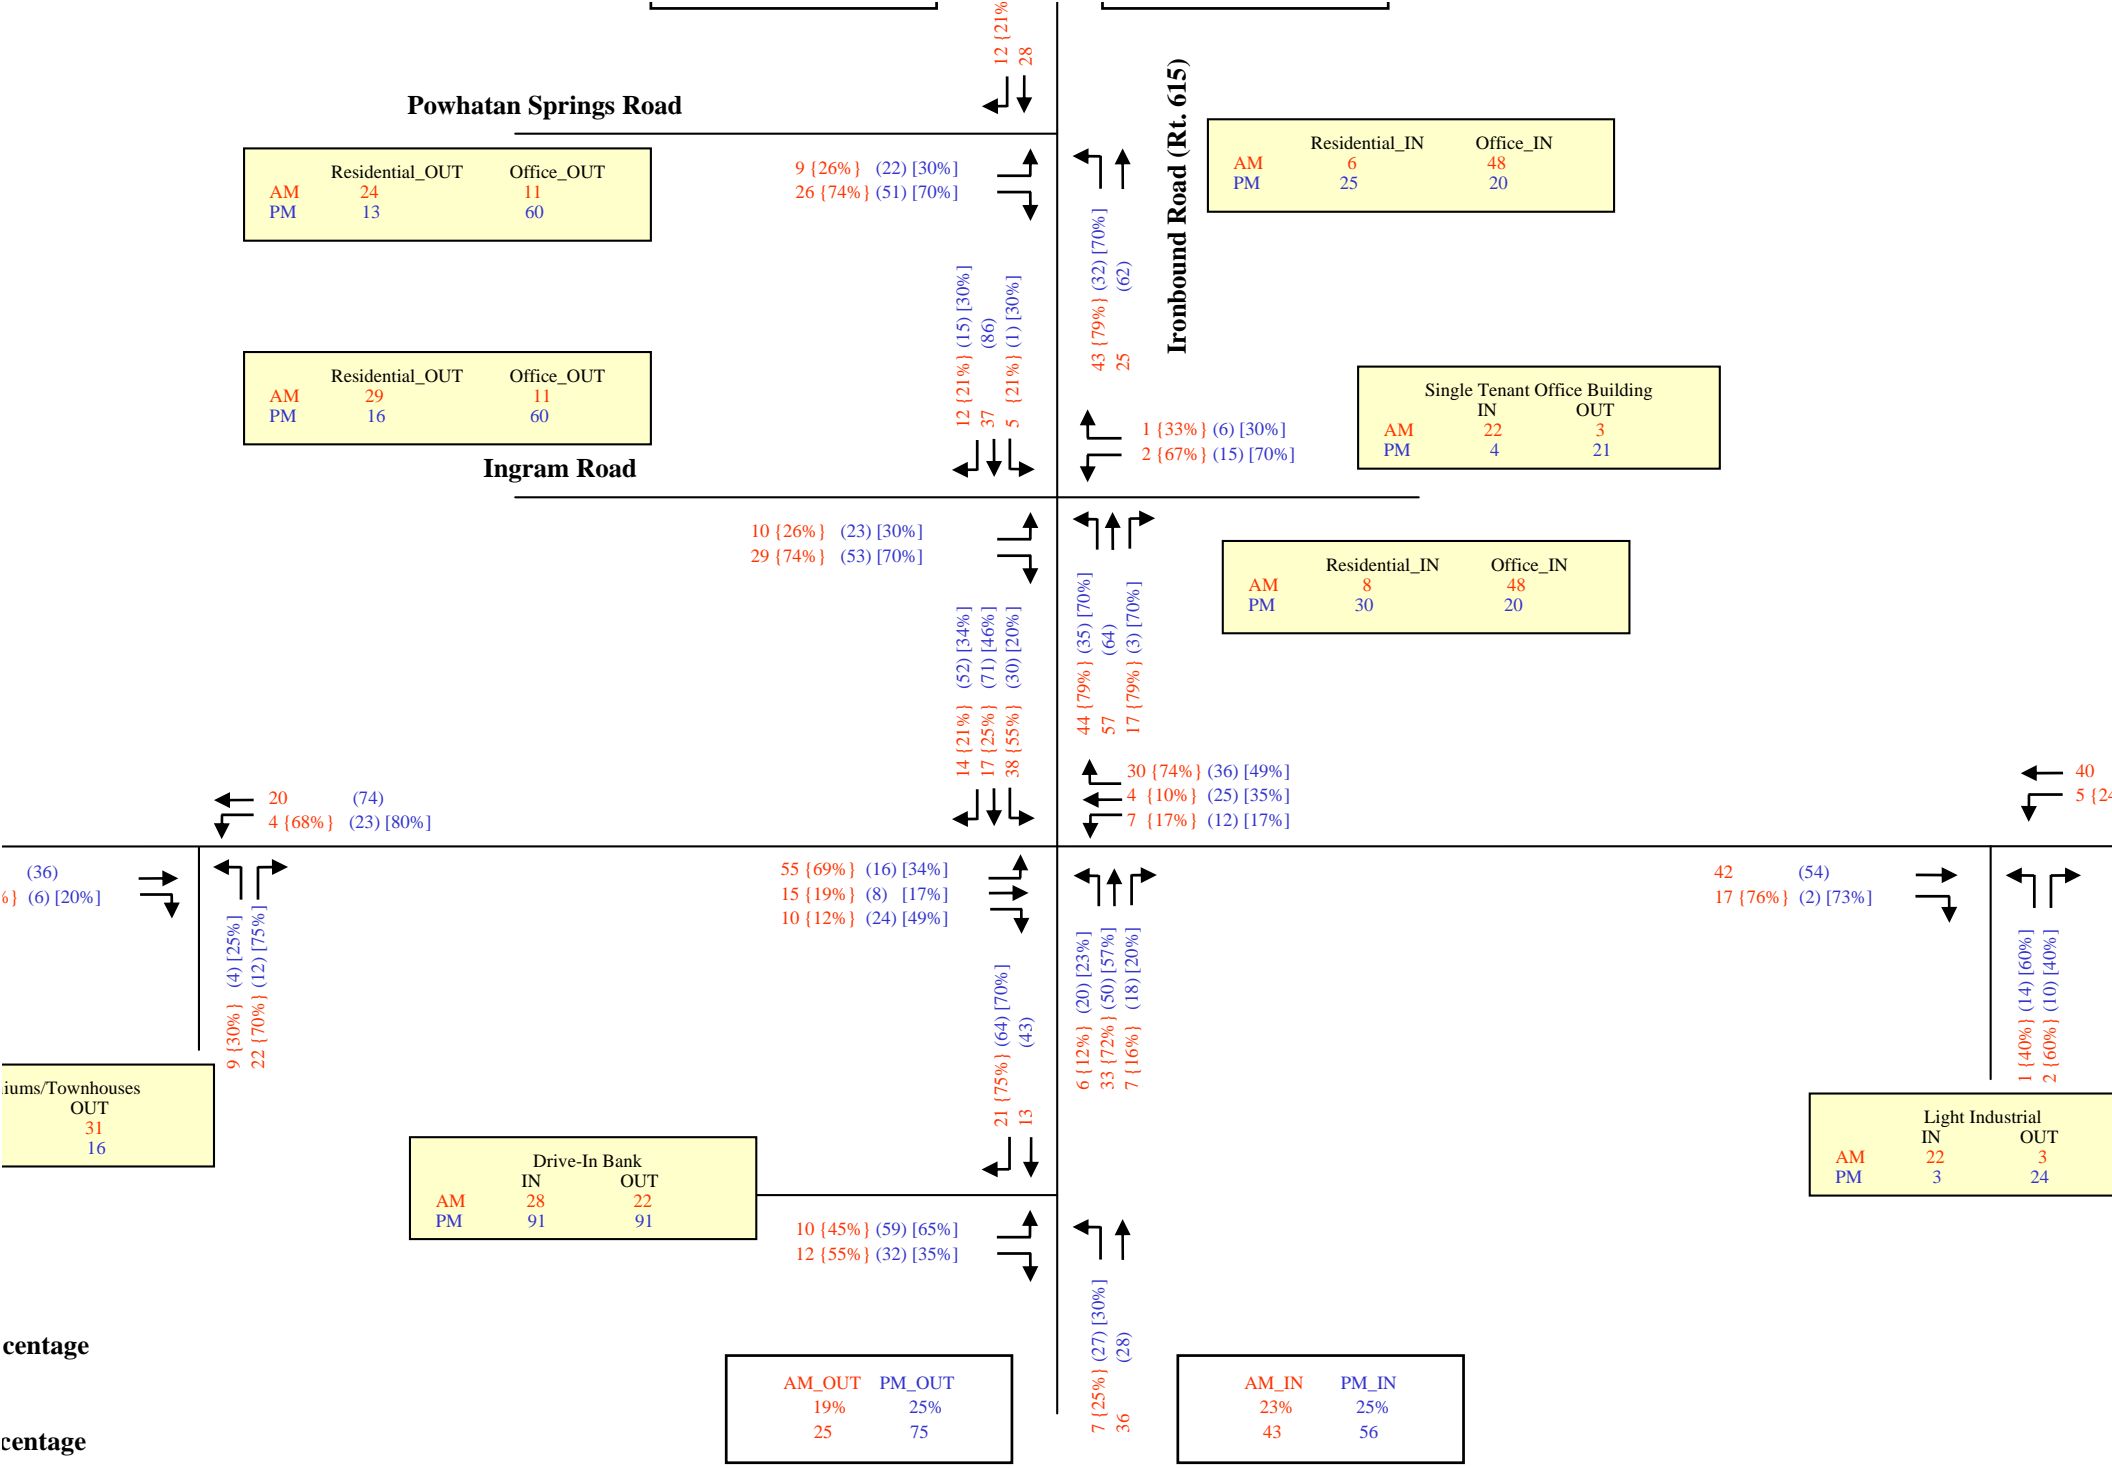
12 {21%
28

Powhatan Springs Road

Residential_OUT Office_OUT
AM 24 11
PM 13 60

9 {26%} (22) [30%]
26 {74%} (51) [70%]

Ironbound Road (Rt. 615)

Residential_IN Office_IN
AM 6 48
PM 25 20

43 {79%} (32) [70%]
25 (62)

12 {21%} (15) [30%]
37 (86)
5 {21%} (1) [30%]

Residential_OUT Office_OUT
AM 29 11
PM 16 60

Ingram Road

1 {33%} (6) [30%]
2 {67%} (15) [70%]

Single Tenant Office Building
IN OUT
AM 22 3
PM 4 21

10 {26%} (23) [30%]
29 {74%} (53) [70%]

Residential_IN Office_IN
AM 8 48
PM 30 20

14 {21%} (52) [34%]
17 {25%} (71) [46%]
38 {55%} (30) [20%]

44 {79%} (35) [70%]
57 (64)
17 {79%} (3) [70%]

30 {74%} (36) [49%]
4 {10%} (25) [35%]
7 {17%} (12) [17%]

40
5 {24

20 (74)
4 {68%} (23) [80%]

(36)
%} (6) [20%]

9 {30%} (4) [25%]
22 {70%} (12) [75%]

55 {69%} (16) [34%]
15 {19%} (8) [17%]
10 {12%} (24) [49%]

6 {12%} (20) [23%]
33 {72%} (50) [57%]
7 {16%} (18) [20%]

42 (54)
17 {76%} (2) [73%]

1 {40%} (14) [60%]
2 {60%} (10) [40%]

21 {75%} (64) [70%]
13 (43)

iums/Townhouses
OUT
31
16

Drive-In Bank
IN OUT
AM 28 22
PM 91 91

Light Industrial
IN OUT
AM 22 3
PM 3 24

10 {45%} (59) [65%]
12 {55%} (32) [35%]

7 {25%} (27) [30%]
36 (28)

centage

AM_OUT PM_OUT
19% 25%
25 75

AM_IN PM_IN
23% 25%
43 56

centage